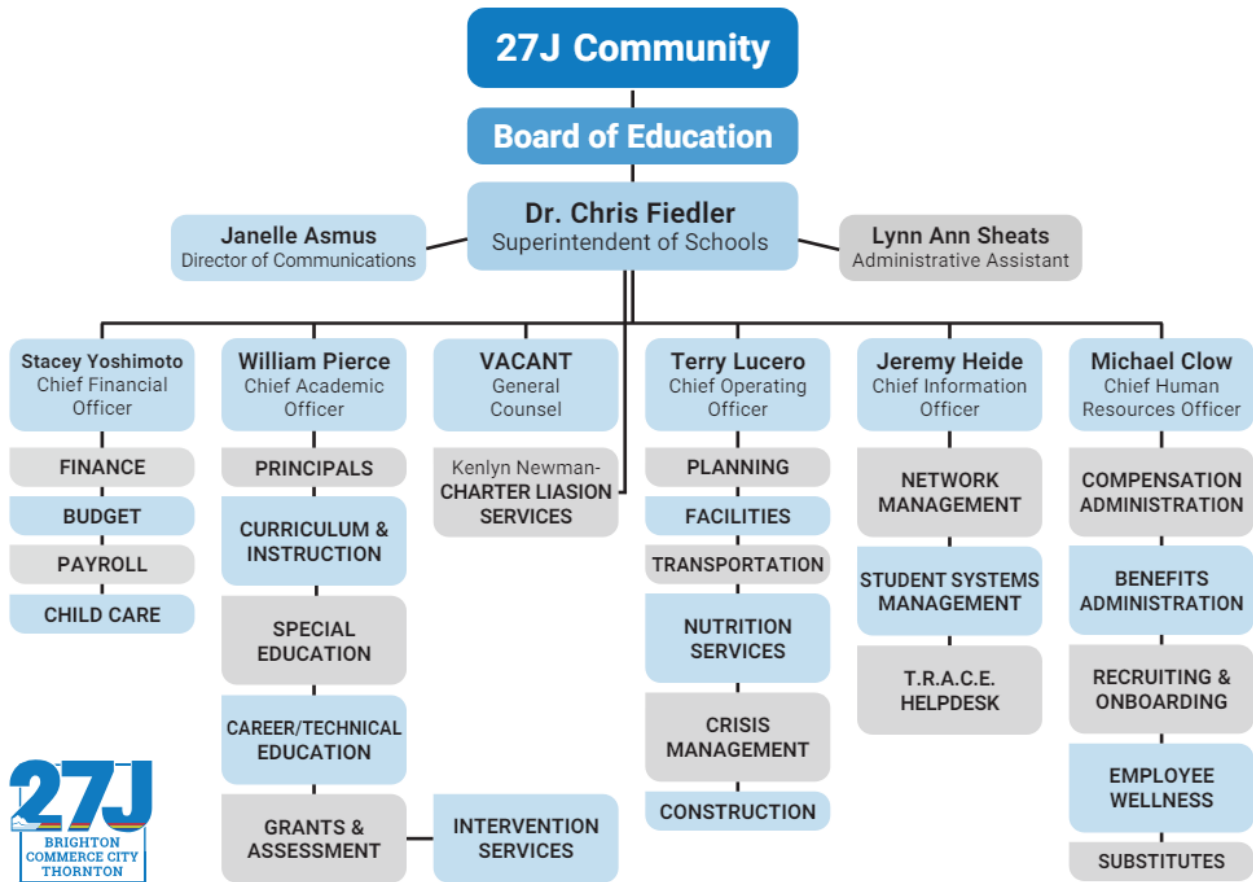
27J Community

Board of Education

Dr. Chris Fiedler
Superintendent of Schools

Janelle Asmus
Director of Communications

Lynn Ann Sheats
Administrative Assistant

Stacey Yoshimoto
Chief Financial Officer

FINANCE

BUDGET

PAYROLL

CHILD CARE

William Pierce
Chief Academic Officer

PRINCIPALS

CURRICULUM & INSTRUCTION

SPECIAL EDUCATION

CAREER/TECHNICAL EDUCATION

GRANTS & ASSESSMENT

INTERVENTION SERVICES

VACANT
General Counsel

Kenlyn Newman-
CHARTER LIASION SERVICES

Terry Lucero
Chief Operating Officer

PLANNING

FACILITIES

TRANSPORTATION

NUTRITION SERVICES

CRISIS MANAGEMENT

CONSTRUCTION

Jeremy Heide
Chief Information Officer

NETWORK MANAGEMENT

STUDENT SYSTEMS MANAGEMENT

T.R.A.C.E. HELPDESK

Michael Clow
Chief Human Resources Officer

COMPENSATION ADMINISTRATION

BENEFITS ADMINISTRATION

RECRUITING & ONBOARDING

EMPLOYEE WELLNESS

SUBSTITUTES

27J
BRIGHTON
COMMERCE CITY
THORNTON